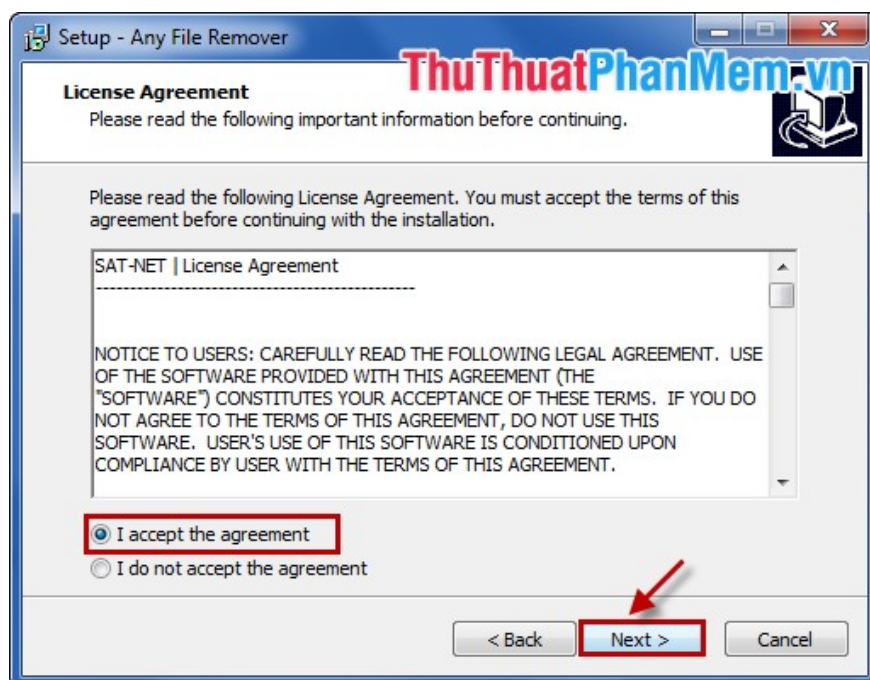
Setup - Any File Remover

ThuThuatPhanMem.vn

License Agreement

Please read the following important information before continuing.

Please read the following License Agreement. You must accept the terms of this agreement before continuing with the installation.

SAT-NET | License Agreement
------------------------------------------------

NOTICE TO USERS: CAREFULLY READ THE FOLLOWING LEGAL AGREEMENT. USE OF THE SOFTWARE PROVIDED WITH THIS AGREEMENT (THE "SOFTWARE") CONSTITUTES YOUR ACCEPTANCE OF THESE TERMS. IF YOU DO NOT AGREE TO THE TERMS OF THIS AGREEMENT, DO NOT USE THIS SOFTWARE. USER'S USE OF THIS SOFTWARE IS CONDITIONED UPON COMPLIANCE BY USER WITH THE TERMS OF THIS AGREEMENT.

I accept the agreement

I do not accept the agreement

< Back

Next >

Cancel